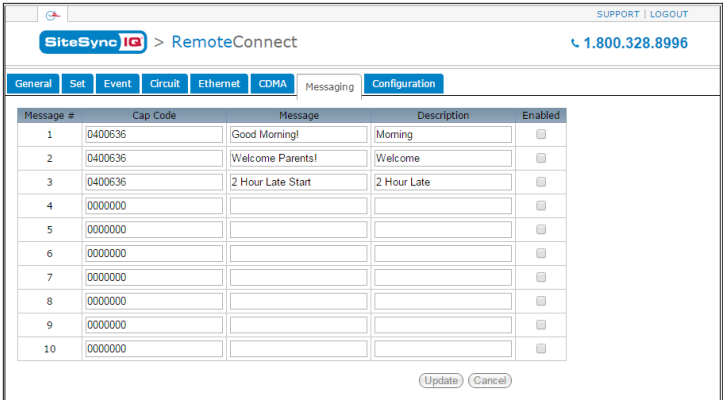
SUPPORT | LOGOUT

SiteSync IQ > RemoteConnect

1.800.328.8996

General Set Event Circuit Ethernet CDMA Messaging Configuration

| Message # | Cap Code | Message | Description | Enabled |
|---|---|---|---|---|
| 1 | 0400636 | Good Morning! | Morning | |
| 2 | 0400636 | Welcome Parents! | Welcome | |
| 3 | 0400636 | 2 Hour Late Start | 2 Hour Late | |
| 4 | 0000000 | | | |
| 5 | 0000000 | | | |
| 6 | 0000000 | | | |
| 7 | 0000000 | | | |
| 8 | 0000000 | | | |
| 9 | 0000000 | | | |
| 10 | 0000000 | | | |

Update Cancel